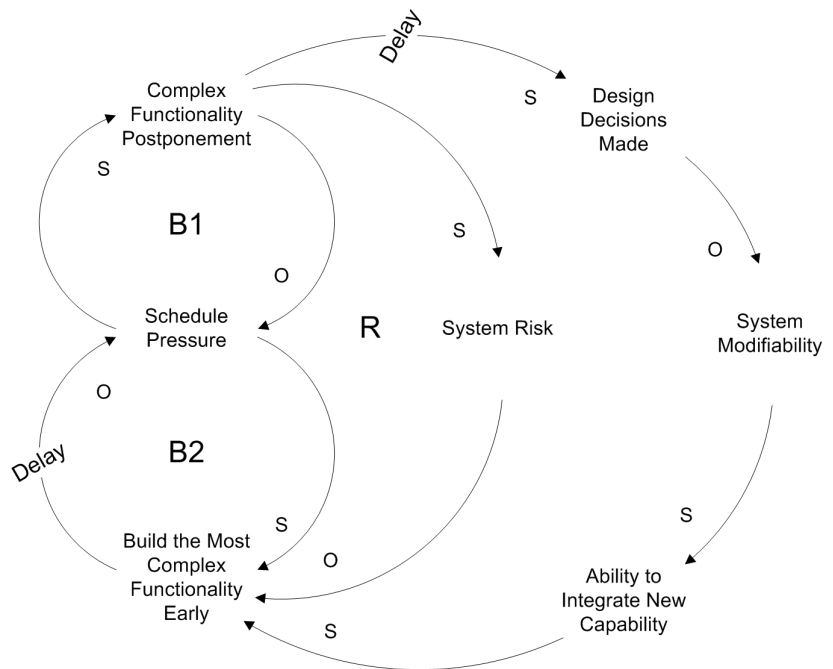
Delay

Complex Functionality Postponement

S

Design Decisions Made

S

B1

S

O

O

Schedule Pressure

R

System Risk

System Modifiability

O

B2

Delay

S

S

Build the Most Complex Functionality Early

O

Ability to Integrate New Capability

S